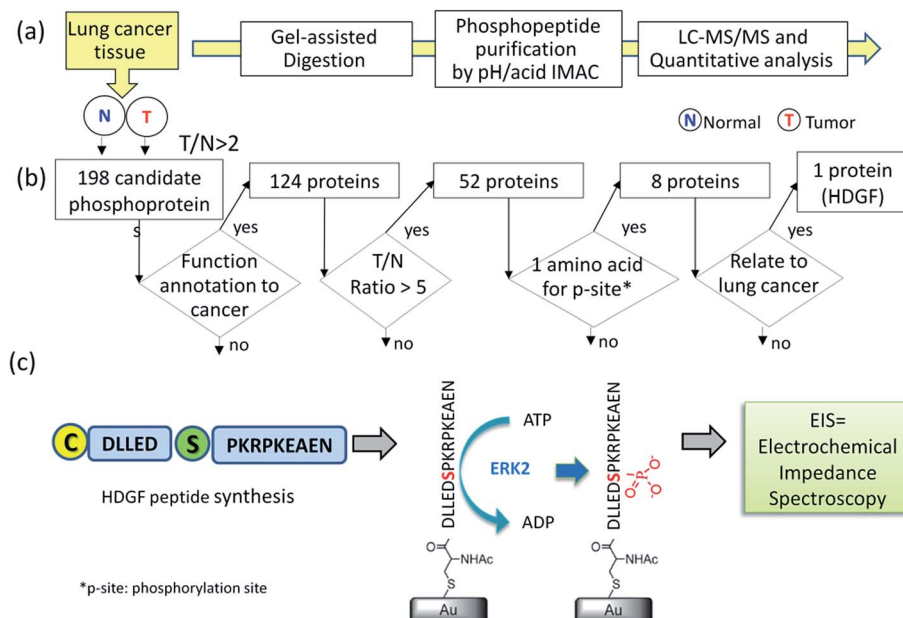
(a) Lung cancer tissue

Gel-assisted Digestion

Phosphopeptide purification by pH/acid IMAC

LC-MS/MS and Quantitative analysis

N T

N Normal T Tumor

T/N>2

(b) 198 candidate phosphoproteins

Function annotation to cancer

yes

no

124 proteins

T/N Ratio > 5

yes

no

52 proteins

1 amino acid for p-site*

yes

no

8 proteins

Relate to lung cancer

yes

no

1 protein (HDGF)

(c) C DLLED S PKRPKEAEN

HDGF peptide synthesis

DLLEDSPKRPKEAEN

ATP

ERK2

ADP

NHAc

S

Au

DLLEDSPKRPKEAEN

NHAc

S

Au

EIS= Electrochemical Impedance Spectroscopy

*p-site: phosphorylation site